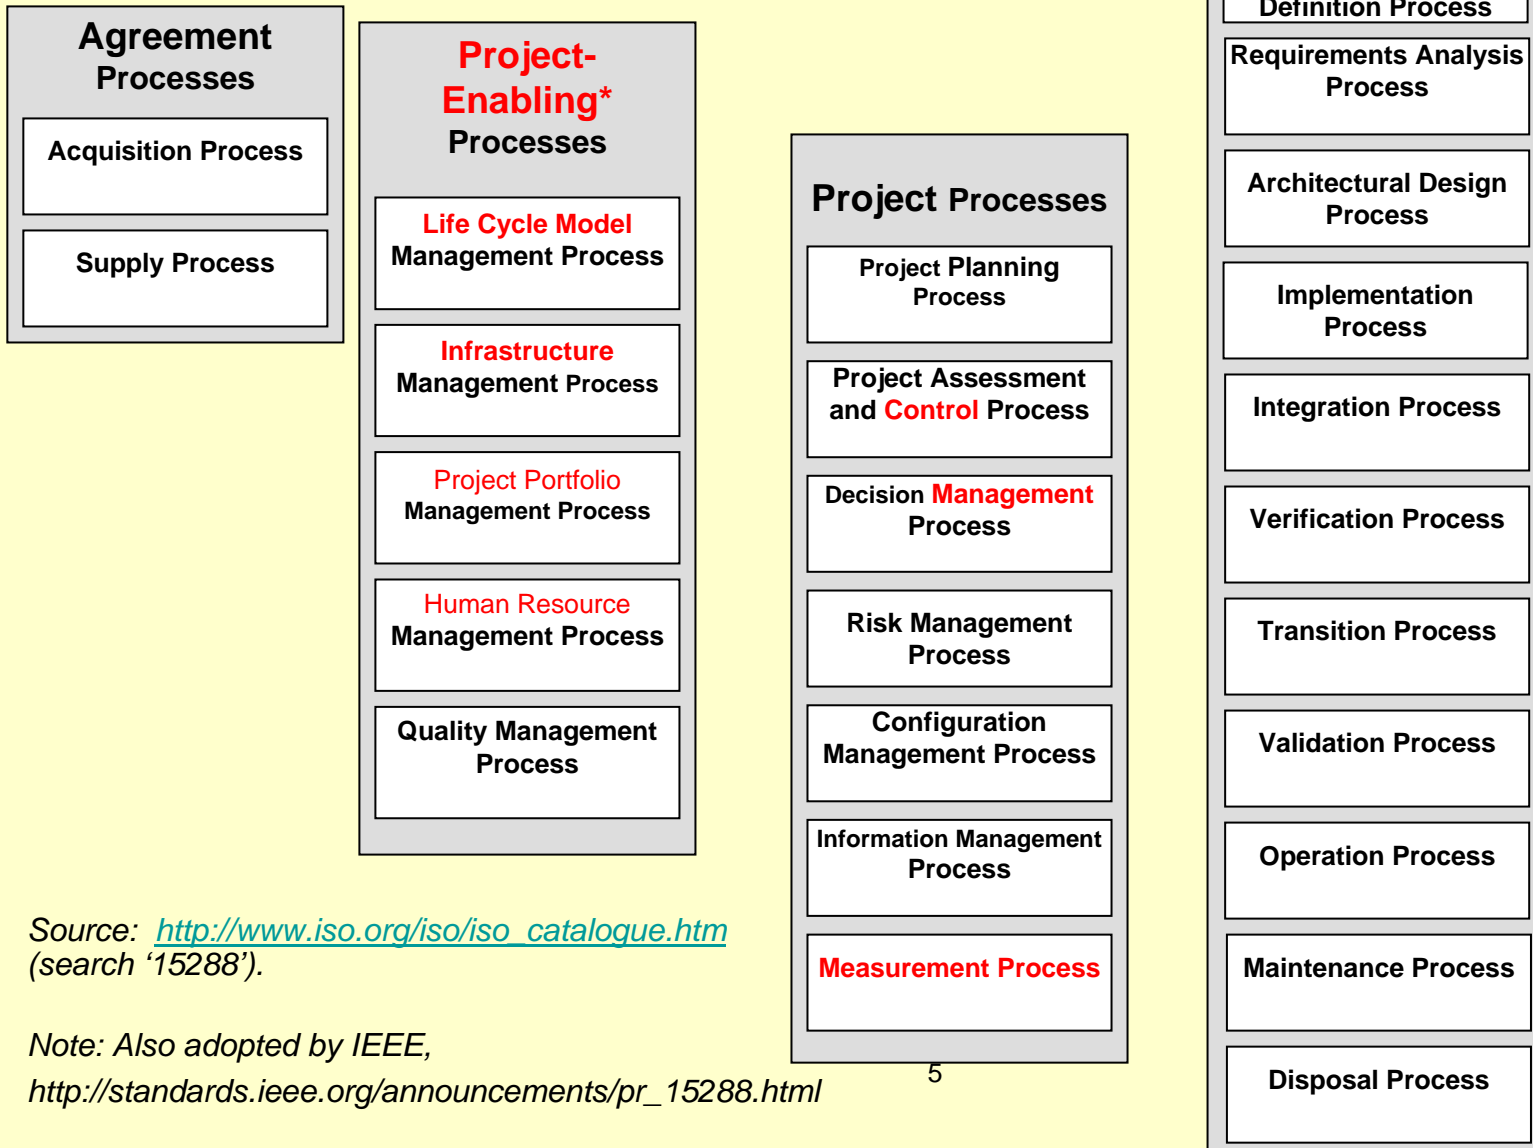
Agreement Processes

Acquisition Process

Supply Process

Project-Enabling* Processes

Life Cycle Model Management Process

Infrastructure Management Process

Project Portfolio Management Process

Human Resource Management Process

Quality Management Process

Project Processes

Project Planning Process

Project Assessment and Control Process

Decision Management Process

Risk Management Process

Configuration Management Process

Information Management Process

Measurement Process

Definition Process

Requirements Analysis Process

Architectural Design Process

Implementation Process

Integration Process

Verification Process

Transition Process

Validation Process

Operation Process

Maintenance Process

Disposal Process

Source: http://www.iso.org/iso/iso_catalogue.htm (search '15288').

Note: Also adopted by IEEE, http://standards.ieee.org/announcements/pr_15288.html

5